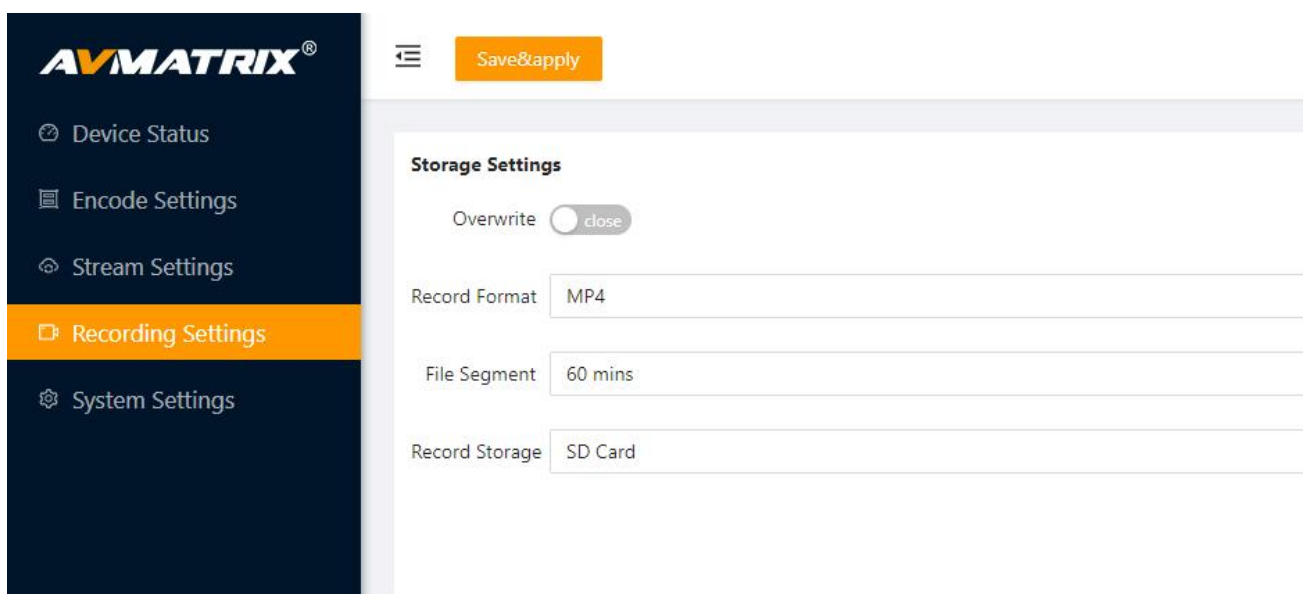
AVMATRIX®

Device Status

Encode Settings

Stream Settings

Recording Settings

System Settings

Save&apply

Storage Settings

Overwrite close

Record Format MP4

File Segment 60 mins

Record Storage SD Card